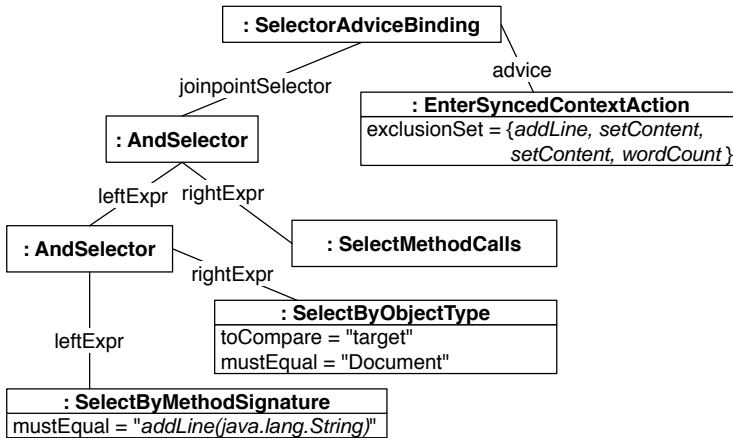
: SelectorAdviceBinding

joinpointSelector

advice

: EnterSyncedContextAction
exclusionSet = {addLine, setContent, setContent, wordCount }

: AndSelector

leftExpr

rightExpr

: AndSelector

: SelectMethodCalls

rightExpr

: SelectByObjectType
toCompare = "target"
mustEqual = "Document"

leftExpr

: SelectByMethodSignature
mustEqual = "addLine(java.lang.String)"